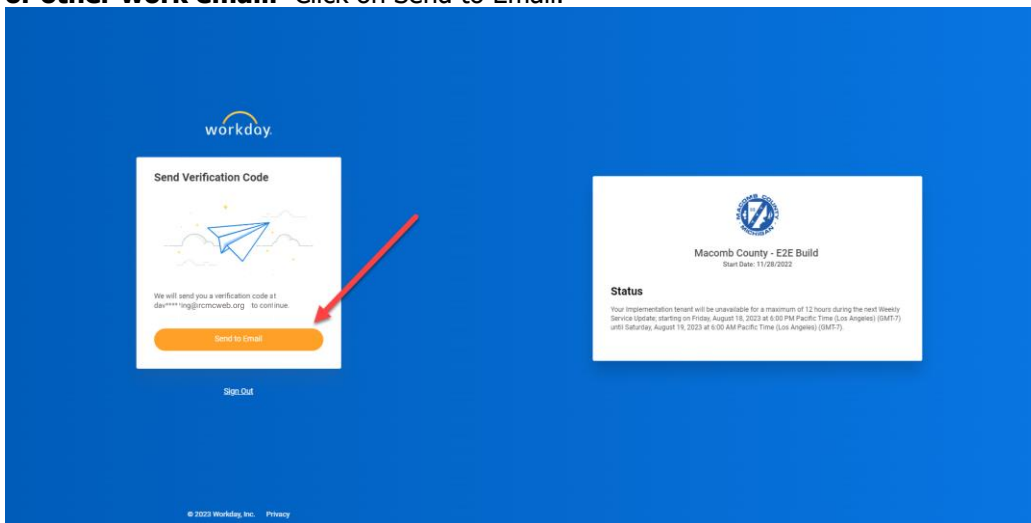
or other work email. Click on Send to Email.

workday.

Send Verification Code

We will send you a verification code at dev*****ing@rcmcweb.org to continue.

Send to Email

Sign Out

MACOMB COUNTY MICHIGAN

Macomb County - E2E Build
Start Date: 11/28/2022

Status

Your implementation tenant will be unavailable for a maximum of 12 hours during the next Weekly Service Update; starting on Friday, August 18, 2023 at 6:00 PM Pacific Time (Los Angeles) (GMT-7) until Saturday, August 19, 2023 at 6:00 AM Pacific Time (Los Angeles) (GMT-7).

© 2023 Workday, Inc. Privacy